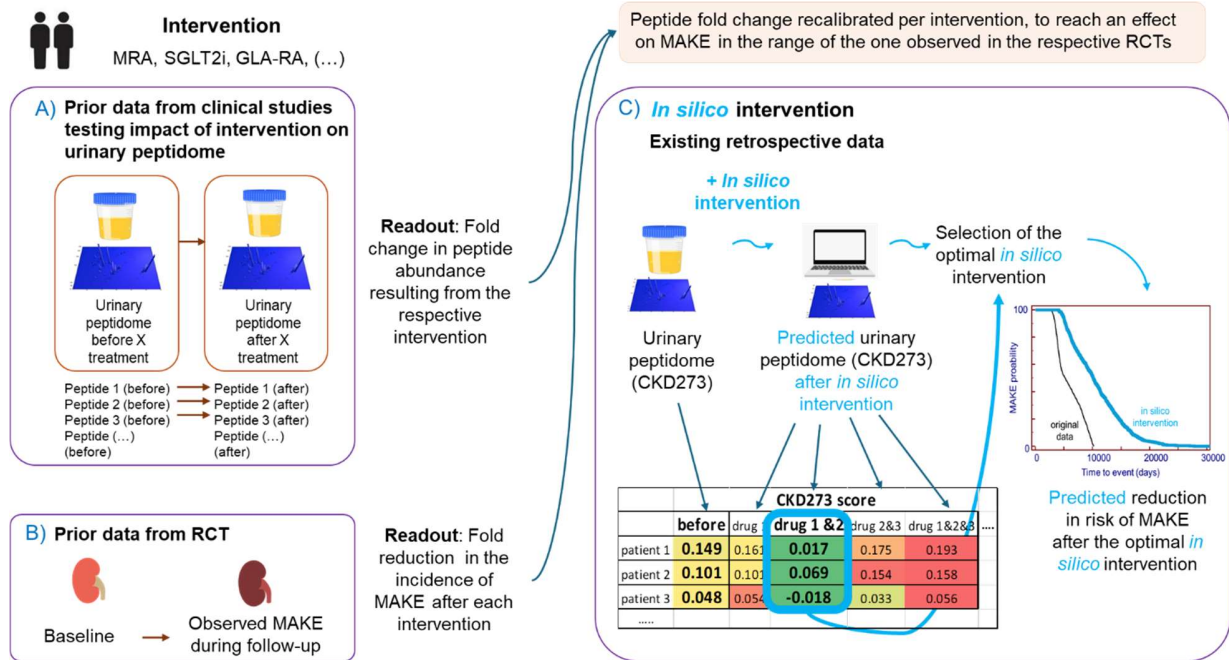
Intervention
MRA, SGLT2i, GLA-RA, (…)

A) Prior data from clinical studies testing impact of intervention on urinary peptidome

Urinary peptidome before X treatment

Urinary peptidome after X treatment

Peptide 1 (before) → Peptide 1 (after)
Peptide 2 (before) → Peptide 2 (after)
Peptide 3 (before) → Peptide 3 (after)
Peptide (…) (before) Peptide (…) (after)

Readout: Fold change in peptide abundance resulting from the respective intervention

B) Prior data from RCT

Baseline → Observed MAKE during follow-up

Readout: Fold reduction in the incidence of MAKE after each intervention

Peptide fold change recalibrated per intervention, to reach an effect on MAKE in the range of the one observed in the respective RCTs

C) In silico intervention

Existing retrospective data

+ In silico intervention

Urinary peptidome (CKD273)

Predicted urinary peptidome (CKD273) after in silico intervention

Selection of the optimal in silico intervention

| | CKD273 score | | | | | |
|---|---|---|---|---|---|---|
| | before | drug 1 | drug 1 &2 | drug 2&3 | drug 1&2&3 | …. |
| patient 1 | 0.149 | 0.161 | 0.017 | 0.175 | 0.193 | |
| patient 2 | 0.101 | 0.101 | 0.069 | 0.154 | 0.158 | |
| patient 3 | 0.048 | 0.054 | -0.018 | 0.033 | 0.056 | |
| ….. | | | | | | |

100
MAKE probability
0
original data
in silico intervention
0 10000 20000 30000
Time to event (days)

Predicted reduction in risk of MAKE after the optimal in silico intervention